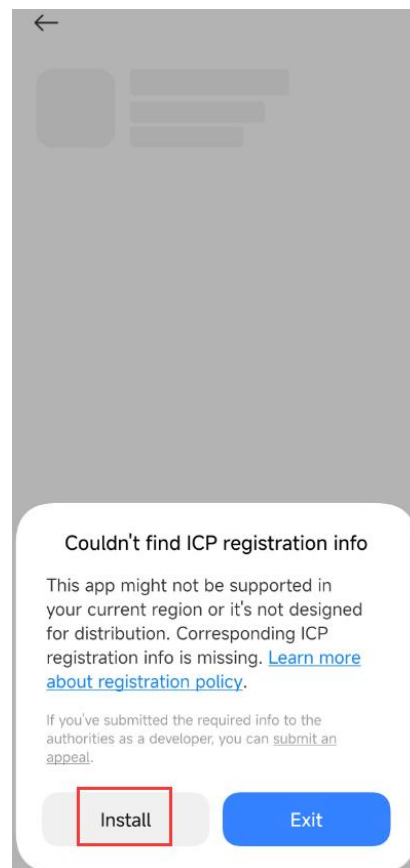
Couldn't find ICP registration info

This app might not be supported in your current region or it's not designed for distribution. Corresponding ICP registration info is missing. Learn more about registration policy.

If you've submitted the required info to the authorities as a developer, you can submit an appeal.

Install

Exit